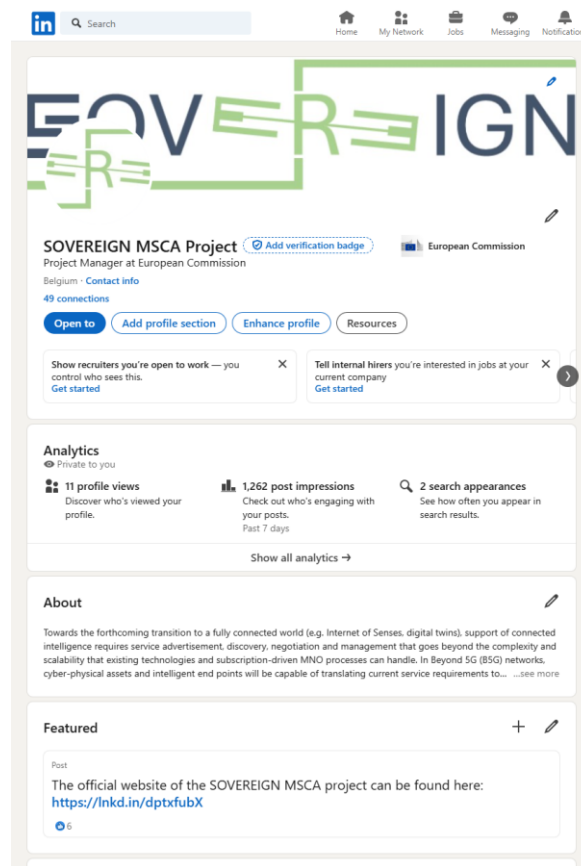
in Search

Home My Network Jobs Messaging Notification

SOVEREIGN

SOVEREIGN MSCA Project Add verification badge

European Commission

Project Manager at European Commission

Belgium · Contact info

49 connections

Open to Add profile section Enhance profile Resources

Show recruiters you're open to work — you control who sees this.
Get started

Tell internal hirers you're interested in jobs at your current company
Get started

Analytics
Private to you

11 profile views
Discover who's viewed your profile.

1,262 post impressions
Check out who's engaging with your posts.
Past 7 days

2 search appearances
See how often you appear in search results.

Show all analytics →

About

Towards the forthcoming transition to a fully connected world (e.g. Internet of Senses, digital twins), support of connected intelligence requires service advertisement, discovery, negotiation and management that goes beyond the complexity and scalability that existing technologies and subscription-driven MNO processes can handle. In Beyond 5G (B5G) networks, cyber-physical assets and intelligent end points will be capable of translating current service requirements to... ...see more

Featured

Post

The official website of the SOVEREIGN MSCA project can be found here:
https://lnkd.in/dptxfubX

6